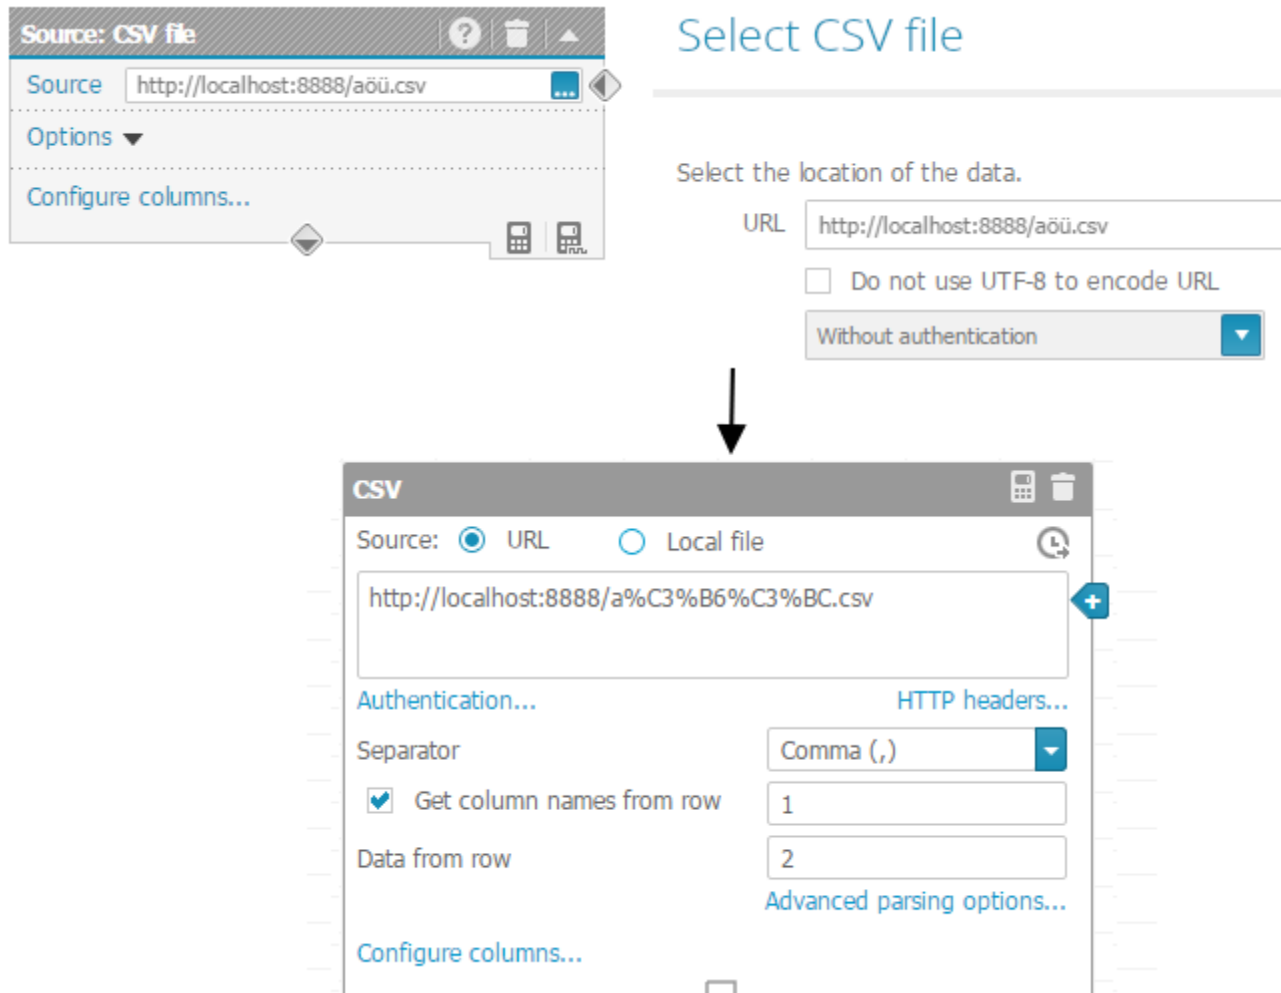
Source: CSV file

Source http://localhost:8888/aöü.csv ...

Options

Configure columns...

Select CSV file

Select the location of the data.

URL http://localhost:8888/aöü.csv

Do not use UTF-8 to encode URL

Without authentication

CSV

Source: URL Local file

http://localhost:8888/a%C3%B6%C3%BC.csv

Authentication...

HTTP headers...

Separator

Comma (,)

Get column names from row 1

Data from row 2

Advanced parsing options...

Configure columns...